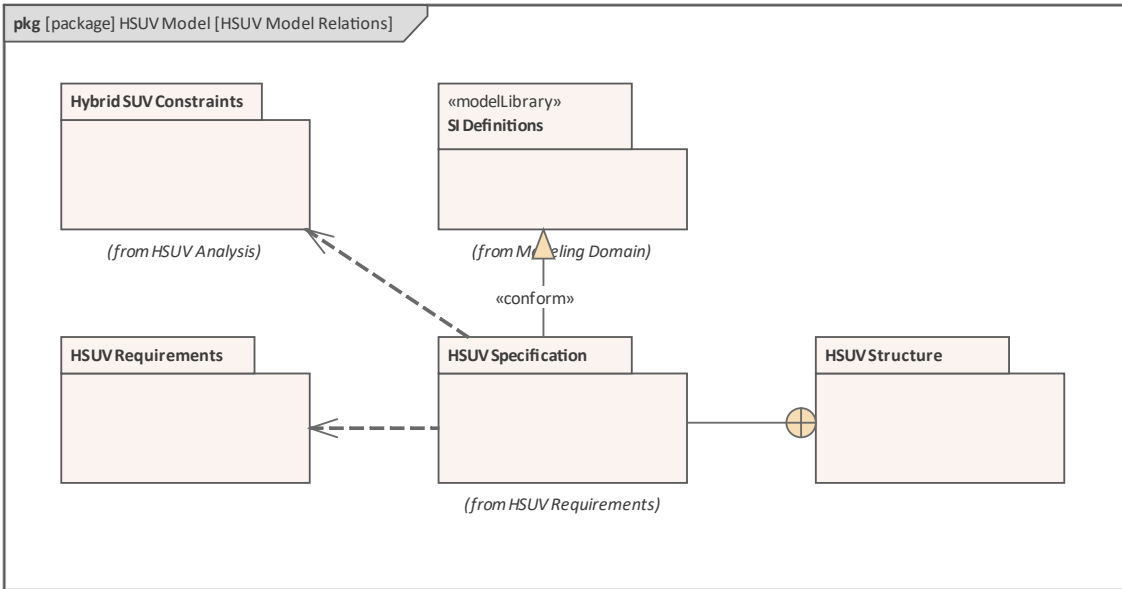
pkg [package] HSUV Model [HSUV Model Relations]

Hybrid SUV Constraints

(from HSUV Analysis)

«modelLibrary»
SI Definitions

(from M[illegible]eling Domain)

«conform»

HSUV Requirements

HSUV Specification

(from HSUV Requirements)

HSUV Structure